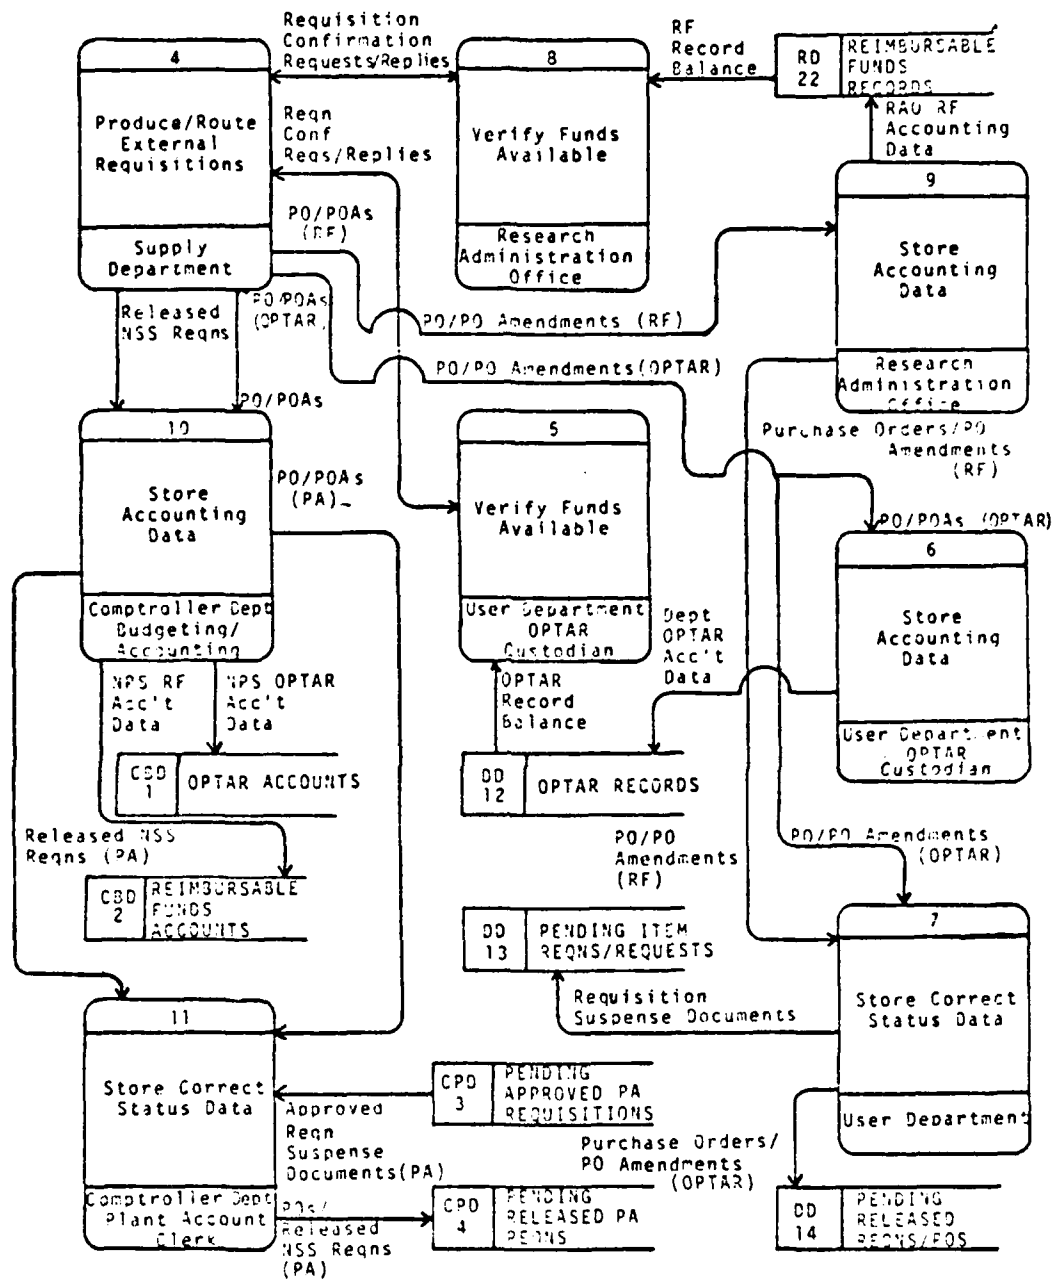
4

Produce/Route External Requisitions

Supply Department

Requisition Confirmation Requests/Replies

8

Verify Funds Available

Research Administration Office

RF Record Balance

RD 22 | REIMBURSABLE FUNDS RECORDS

RAO RF Accounting Data

Reqn Conf Reqs/Replies

PO/POAs (RF)

9

Store Accounting Data

Research Administration Office

Released NSS Reqns

PO/POAs (OPTAR)

PO/PO Amendments (RF)

PO/PO Amendments(OPTAR)

PO/POAs

10

Store Accounting Data

Comptroller Dept Budgeting/ Accounting

PO/POAs (PA)

5

Verify Funds Available

User Department OPTAR Custodian

Purchase Orders/PO Amendments (RF)

PO/POAs (OPTAR)

6

Store Accounting Data

User Department OPTAR Custodian

Dept OPTAR Acc't Data

NPS RF Acc't Data

NPS OPTAR Acc't Data

CBD 1 | OPTAR ACCOUNTS

OPTAR Record Balance

DD 12 | OPTAR RECORDS

Released NSS Reqns (PA)

CBD 2 | REIMBURSABLE FUNDS ACCOUNTS

PO/PO Amendments (RF)

PO/PO Amendments (OPTAR)

DD 13 | PENDING ITEM REQNS/REQUESTS

7

Store Correct Status Data

User Department

Requisition Suspense Documents

11

Store Correct Status Data

Comptroller Dept Plant Account Clerk

Approved Reqn Suspense Documents(PA)

CPD 3 | PENDING APPROVED PA REQUISITIONS

Purchase Orders/ PO Amendments (OPTAR)

POs/ Released NSS Reqns (PA)

CPD 4 | PENDING RELEASED PA REQNS

DD 14 | PENDING RELEASED REQNS/POS